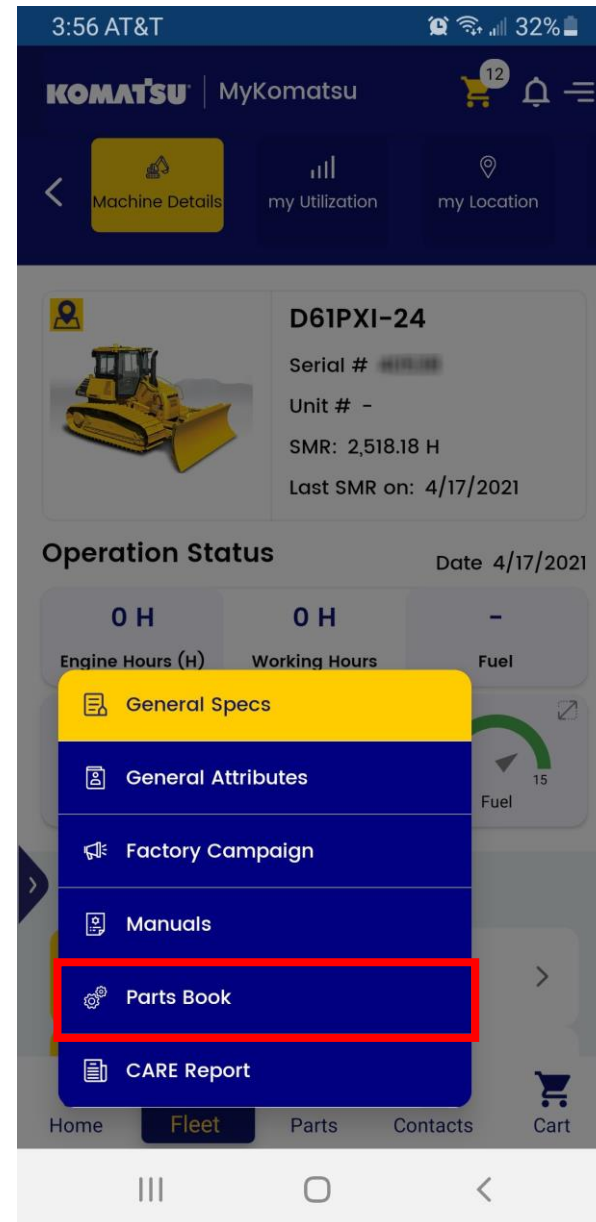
3:56 AT&T 32%

KOMATSU | MyKomatsu 12

Machine Details
my Utilization
my Location

D61PXI-24
Serial # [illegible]
Unit # -
SMR: 2,518.18 H
Last SMR on: 4/17/2021

Operation Status
Date 4/17/2021

0 H
Engine Hours (H)

0 H
Working Hours

-
Fuel

15
Fuel

General Specs
General Attributes
Factory Campaign
Manuals
Parts Book
CARE Report

Home
Fleet
Parts
Contacts
Cart